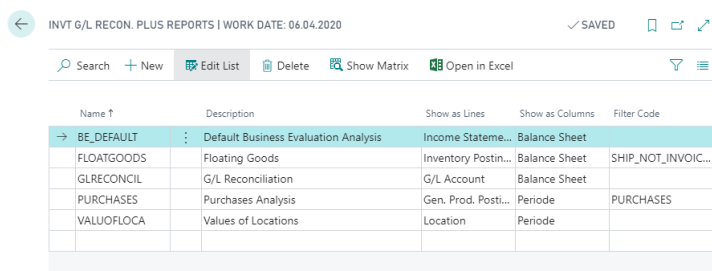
INVT G/L RECON. PLUS REPORTS | WORK DATE: 06.04.2020

✓SAVED

Search + New Edit List Delete Show Matrix Open in Excel

| Name ↑ | Description | Show as Lines | Show as Columns | Filter Code |
|---|---|---|---|---|
| BE_DEFAULT | Default Business Evaluation Analysis | Income Stateme... | Balance Sheet | |
| FLOATGOODS | Floating Goods | Inventory Postin... | Balance Sheet | SHIP_NOT_INVOIC... |
| GLRECONCIL | G/L Reconciliation | G/L Account | Balance Sheet | |
| PURCHASES | Purchases Analysis | Gen. Prod. Posti... | Periode | PURCHASES |
| VALUOFLOCA | Values of Locations | Location | Periode | |
| | | | | |